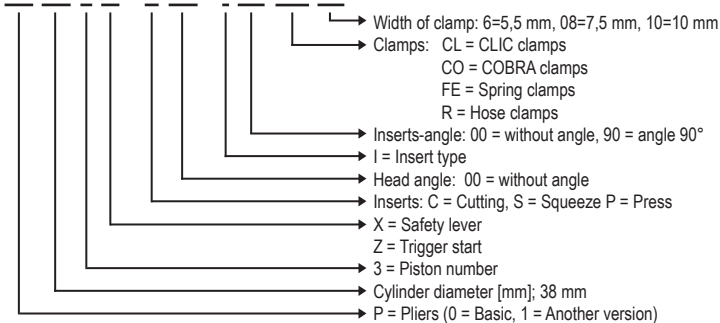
_ __ . _ _ __ . __ __ _

Width of clamp: 6=5,5 mm, 08=7,5 mm, 10=10 mm
Clamps: CL = CLIC clamps
CO = COBRA clamps
FE = Spring clamps
R = Hose clamps
Inserts-angle: 00 = without angle, 90 = angle 90°
I = Insert type
Head angle: 00 = without angle
Inserts: C = Cutting, S = Squeeze P = Press
X = Safety lever
Z = Trigger start
3 = Piston number
Cylinder diameter [mm]; 38 mm
P = Pliers (0 = Basic, 1 = Another version)